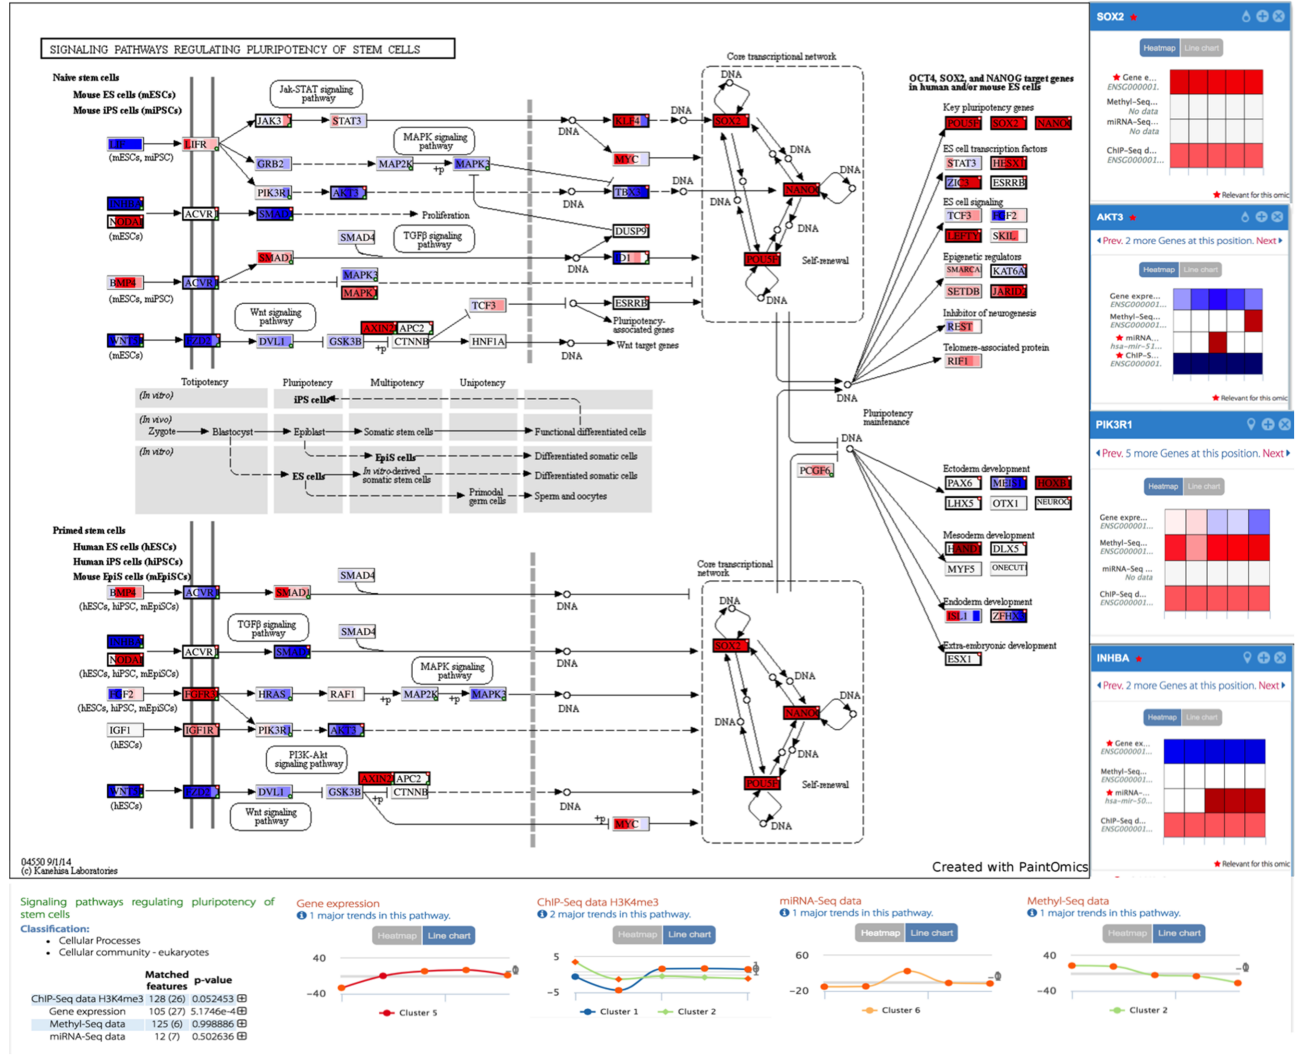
SIGNALING PATHWAYS REGULATING PLURIPOTENCY OF STEM CELLS

Naive stem cells
Mouse ES cells (mESCs)
Mouse iPS cells (miPSCs)

LIF LIFR JAK3 STAT3 Jak-STAT signaling pathway
(mESCs, miPSC)
GRB2 MAP2K MAPK2 MAPK signaling pathway +p
PIK3R1 AKT3
INHBE NODAL ACVR SMAD Proliferation
(mESCs)
SMAD4 TGFβ signaling pathway
BMP4 ACVR1 SMAD1 MAPK2 MAPK1
(mESCs, miPSC)
Wnt signaling pathway
WNT FZD DVL1 GSK3B AXIN2 APC2 CTNNB TCF3 HNF1A
(mESCs) +p

KLF4 MYC TBX3 DUSP9 ID1 ESRRB
DNA
Pluripotency-associated genes
Wnt target genes

Core transcriptional network
SOX2 NANOG POU5F1 DNA
Self-renewal

OCT4, SOX2, and NANOG target genes in human and/or mouse ES cells
Key pluripotency genes
POU5F1 SOX2 NANOG
ES cell transcription factors
STAT3 HESX1 ZIC3 ESRRB
ES cell signaling
TCF3 FGF2 LEFTY SKIL
Epigenetic regulators
SMARCA KAT6A SETDB JARID
Inhibitor of neurogenesis
REST
Telomere-associated protein
RIF1

Pluripotency maintenance
PCGF6

Ectoderm development
PAX6 MEIS1 HOXB1 LHX5 OTX1 NEUROG
Mesoderm development
HAND1 DLX5 MYF5 ONECUT1
Endoderm development
ISL1 ZFHX3
Extra-embryonic development
ESX1

Totipotency Pluripotency Multipotency Unipotency
(In vitro) iPS cells
(In vivo) Zygote Blastocyst Epiblast Somatic stem cells Functional differentiated cells
(In vitro) EpiS cells Differentiated somatic cells
ES cells In vitro-derived somatic stem cells Differentiated somatic cells
Primodal germ cells Sperm and oocytes

Primed stem cells
Human ES cells (hESCs)
Human iPS cells (hiPSCs)
Mouse EpiS cells (mEpiSCs)
BMP4 ACVR1 SMAD1 SMAD4
(hESCs, hiPSC, mEpiSCs)
TGFβ signaling pathway
INHBE NODAL ACVR SMAD
(hESCs, hiPSC, mEpiSCs)
FGF2 FGFR1 HRAS RAF1 MAP2K MAPK2 MAPK signaling pathway +p +p
(hESCs, hiPSC, mEpiSCs)
IGF1 IGF1R PIK3R1 AKT3
(hESCs)
PI3K-Akt signaling pathway
WNT FZD DVL1 GSK3B AXIN2 APC2 CTNNB +p
(hESCs)
Wnt signaling pathway
MYC +p
DNA
Core transcriptional network
SOX2 NANOG POU5F1 Self-renewal

04550 9/1/14
(c) Kanehisa Laboratories
Created with PaintOmics

SOX2
Heatmap Line chart
Gene e... ENSG000001...
Methyl-Seq... No data
miRNA-Seq... No data
ChIP-Seq d... ENSG000001...
Relevant for this omic

AKT3
Prev. 2 more Genes at this position. Next
Heatmap Line chart
Gene expre... ENSG000001...
Methyl-Seq... ENSG000001...
miRNA... hsa-mir-51...
ChIP-S... ENSG000001...
Relevant for this omic

PIK3R1
Prev. 5 more Genes at this position. Next
Heatmap Line chart
Gene expre... ENSG000001...
Methyl-Seq... ENSG000001...
miRNA-Seq ... No data
ChIP-Seq d... ENSG000001...

INHBA
Prev. 2 more Genes at this position. Next
Heatmap Line chart
Gene ex... ENSG000001...
Methyl-Seq... ENSG000001...
miRNA-... hsa-mir-50...
ChIP-Seq d... ENSG000001...
Relevant for this omic

Signaling pathways regulating pluripotency of stem cells
Classification:
• Cellular Processes
• Cellular community - eukaryotes

| | Matched features | p-value |
|---|---|---|
| ChIP-Seq data H3K4me3 | 128 (26) | 0.052453 |
| Gene expression | 105 (27) | 5.1746e-4 |
| Methyl-Seq data | 125 (6) | 0.998886 |
| miRNA-Seq data | 12 (7) | 0.502636 |

Gene expression
1 major trends in this pathway.
Heatmap Line chart
40
-40
Cluster 5

ChIP-Seq data H3K4me3
2 major trends in this pathway.
Heatmap Line chart
5
-5
Cluster 1 Cluster 2

miRNA-Seq data
1 major trends in this pathway.
Heatmap Line chart
60
-20
Cluster 6

Methyl-Seq data
1 major trends in this pathway.
Heatmap Line chart
40
-40
Cluster 2